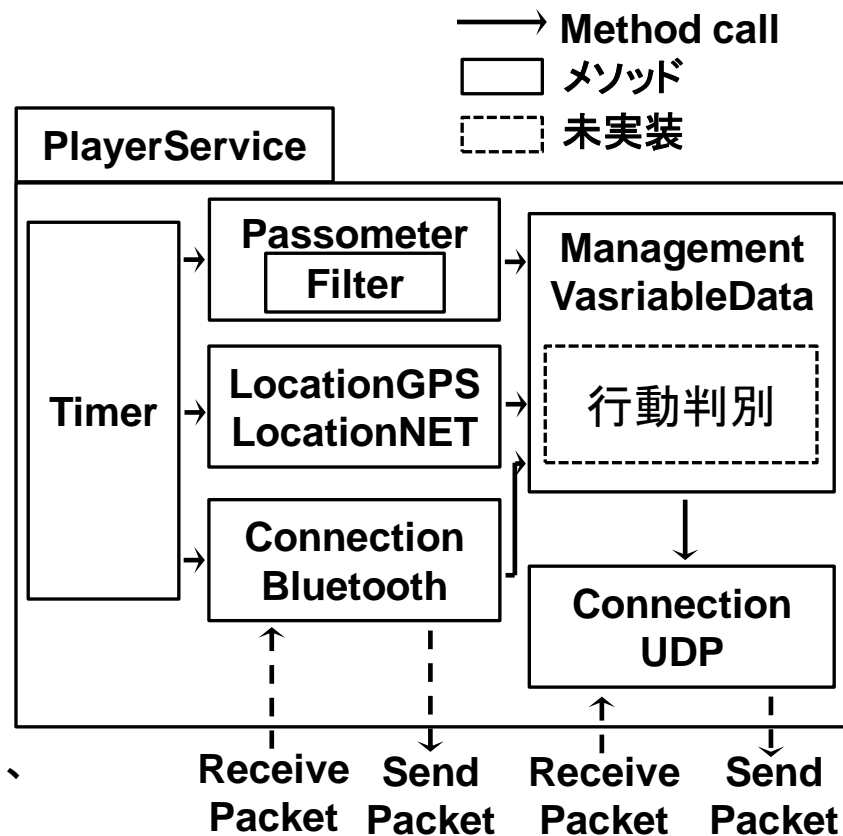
Method call
メソッド
未実装

PlayerService

Timer

Passometer
Filter

LocationGPS
LocationNET

Connection
Bluetooth

Management
VasriableData

行動判別

Connection
UDP

Receive Packet

Send Packet

Receive Packet

Send Packet